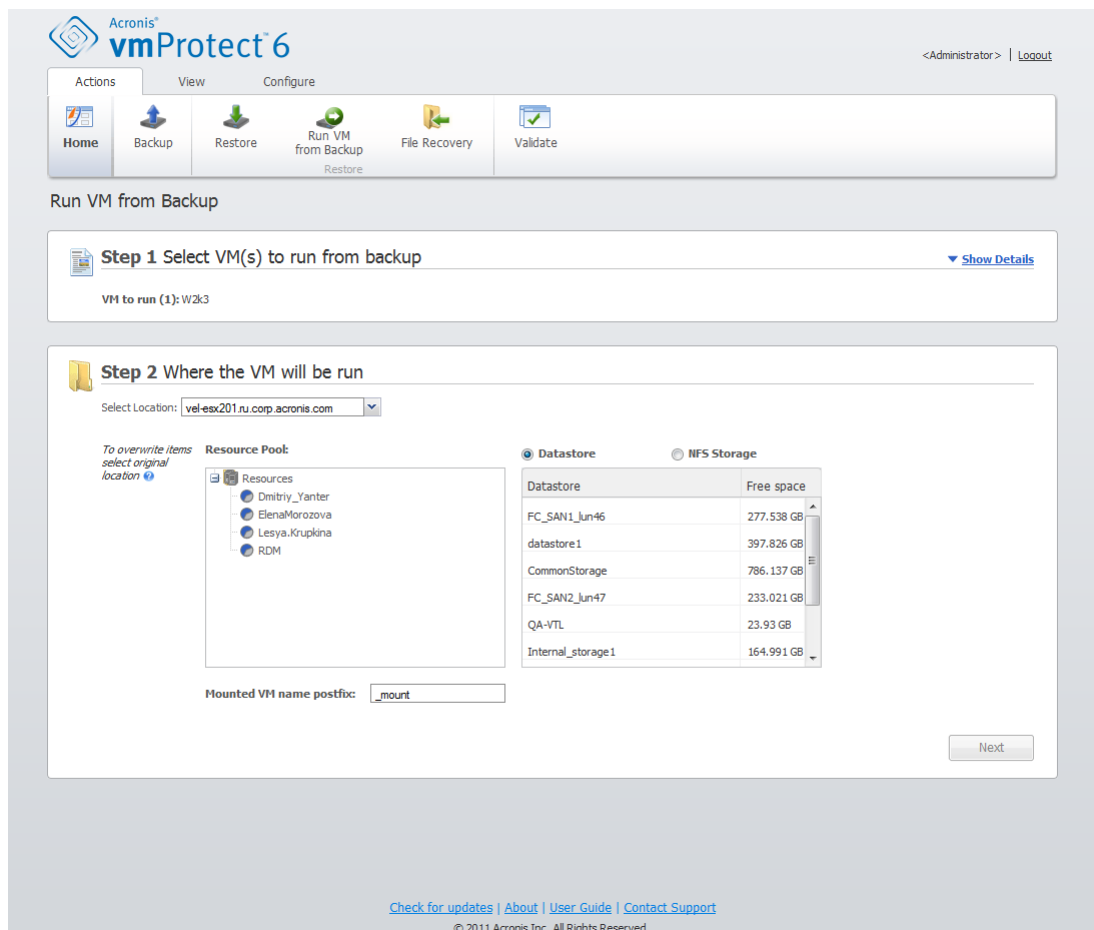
Acronis®
vmProtect™ 6

<Administrator> | Logout

Actions View Configure

Home Backup Restore Run VM from Backup File Recovery Validate
Restore

Run VM from Backup

Step 1 Select VM(s) to run from backup

Show Details

VM to run (1): W2k3

Step 2 Where the VM will be run

Select Location: vel-esx201.ru.corp.acronis.com

To overwrite items select original location

Resource Pool:

Resources
Dmitriy_Yanter
ElenaMorozova
Lesya.Krupkina
RDM

Datastore NFS Storage

| Datastore | Free space |
|---|---|
| FC_SAN1_lun46 | 277.538 GB |
| datastore1 | 397.826 GB |
| CommonStorage | 786.137 GB |
| FC_SAN2_lun47 | 233.021 GB |
| QA-VTL | 23.93 GB |
| Internal_storage1 | 164.991 GB |

Mounted VM name postfix: _mount

Next

Check for updates | About | User Guide | Contact Support

© 2011 Acronis Inc. All Rights Reserved